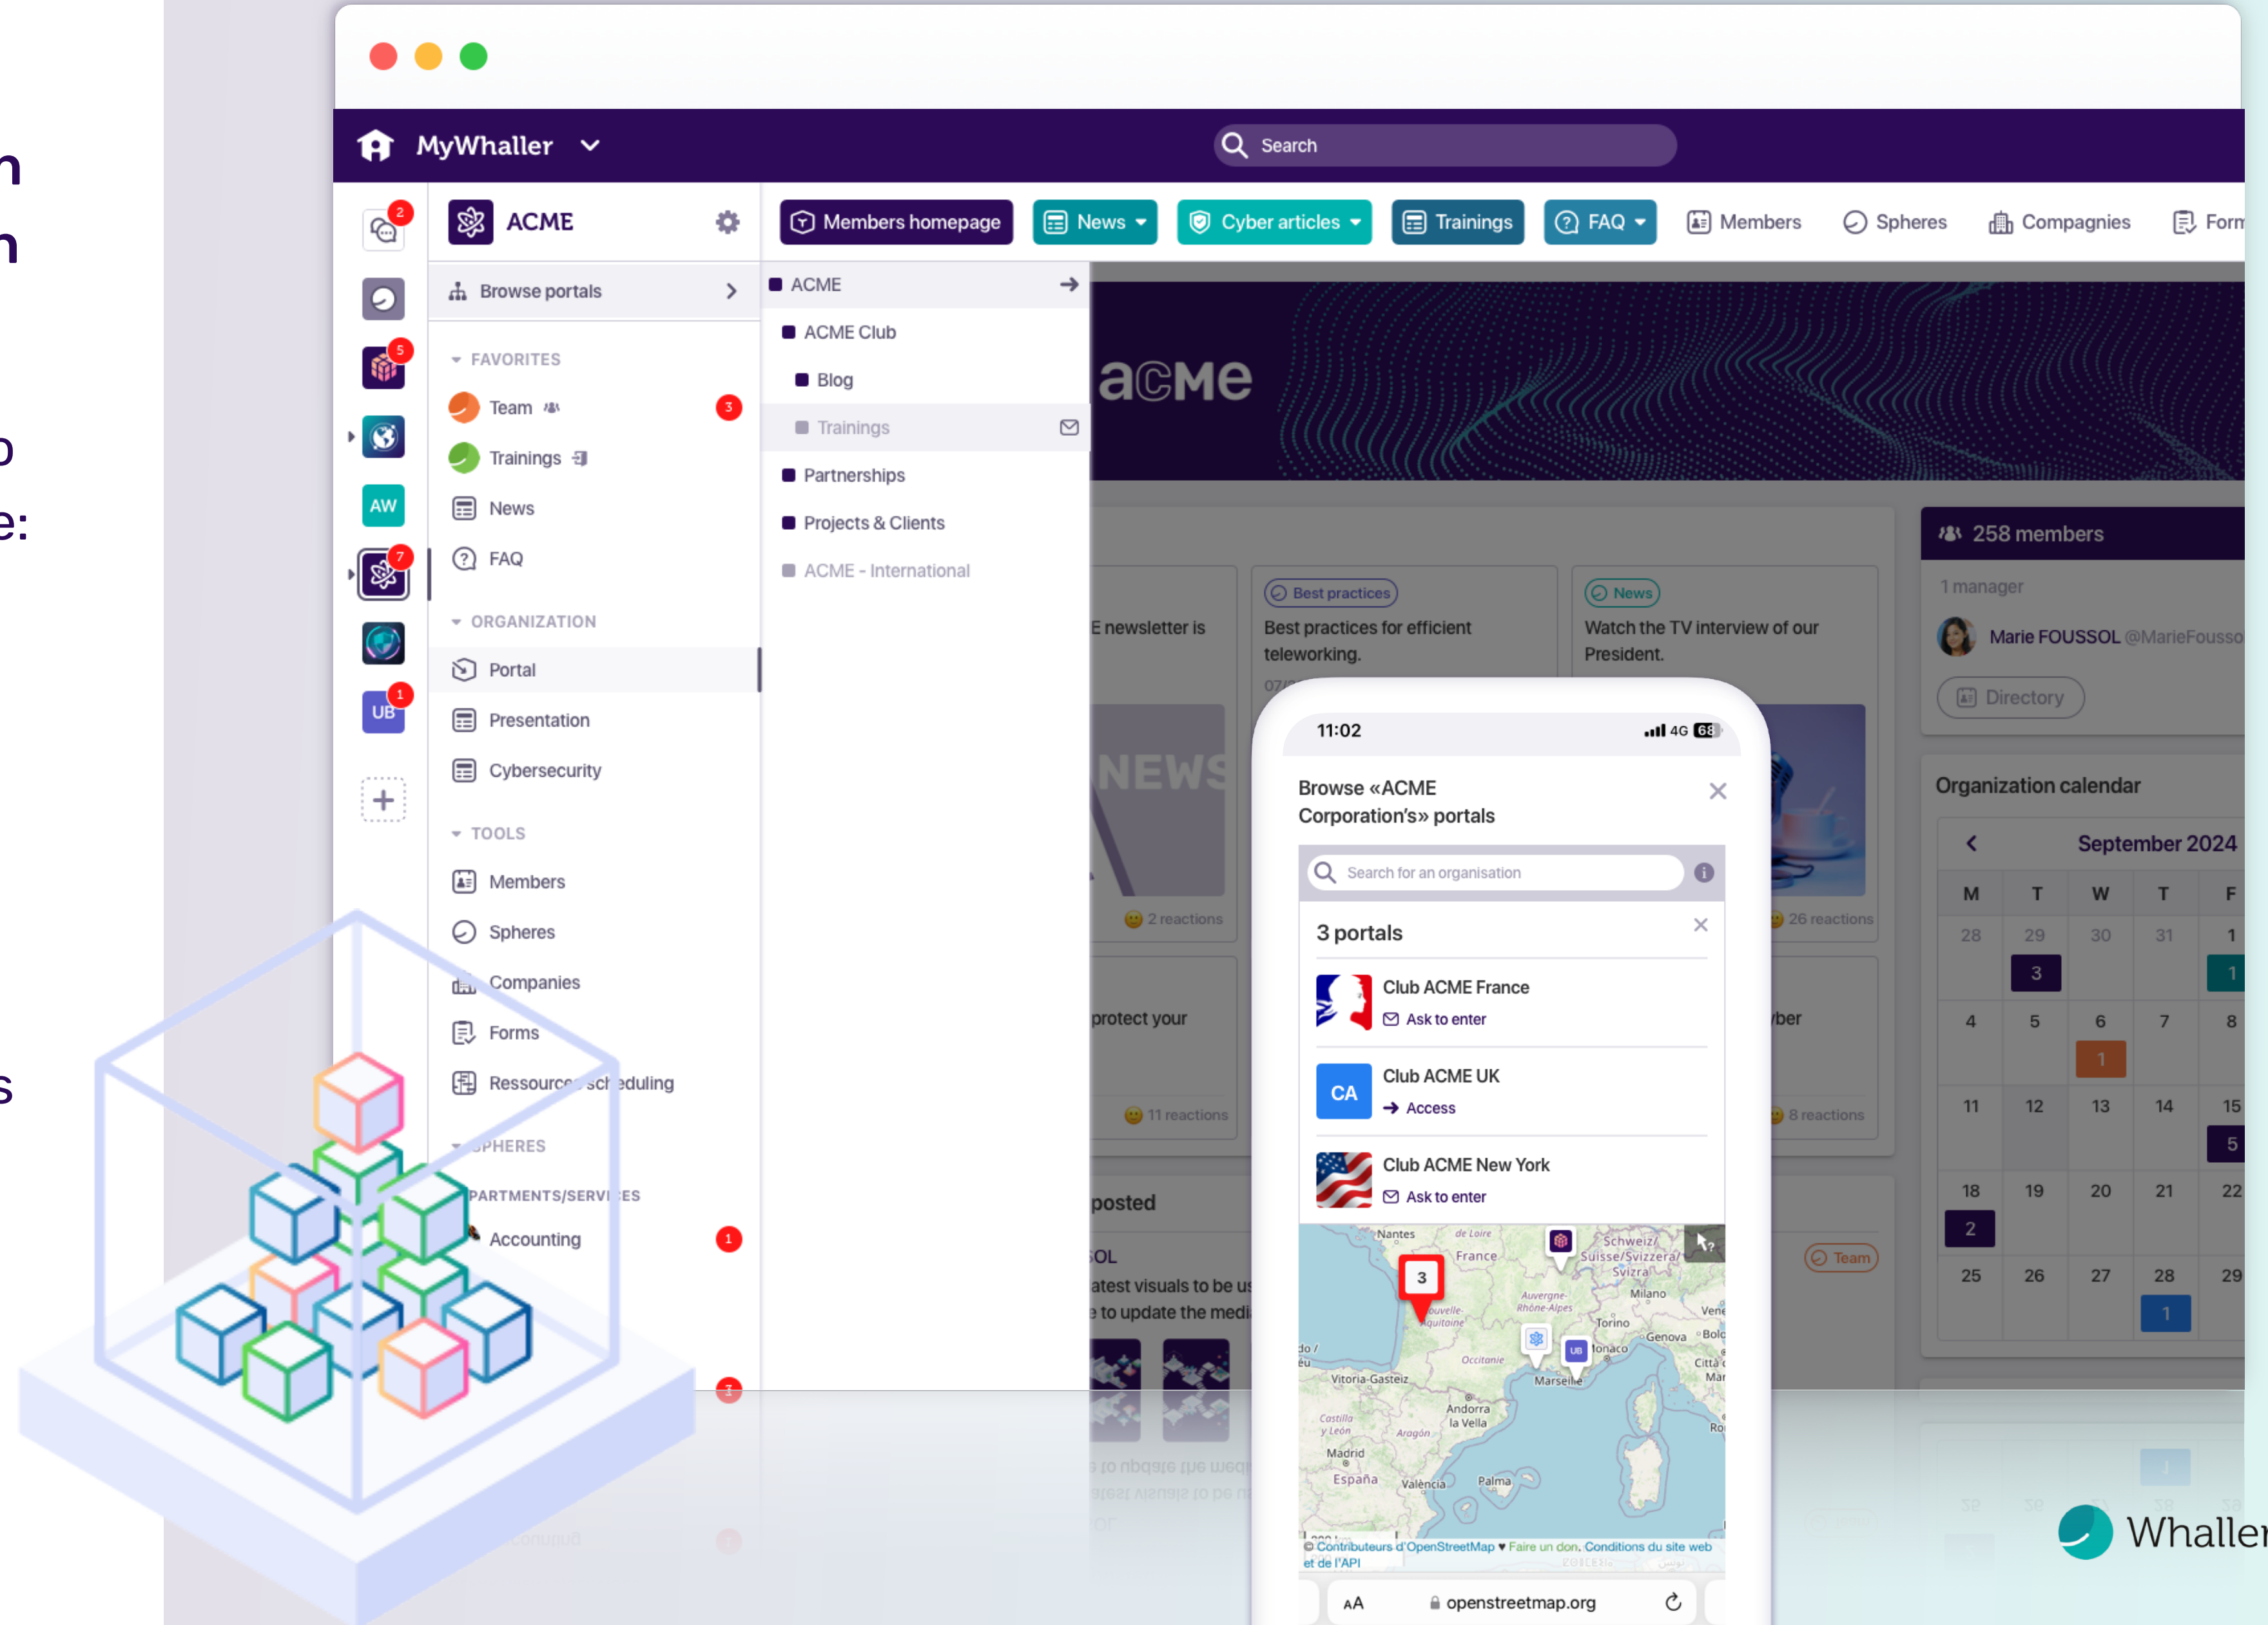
MyWhaller
Search
ACME
Members homepage
News
Cyber articles
Trainings
FAQ
Members
Spheres
Compagnies
Form
Browse portals
FAVORITES
Team
3
Trainings
News
FAQ
ORGANIZATION
Portal
Presentation
Cybersecurity
TOOLS
Members
Spheres
Companies
Forms
Ressources scheduling
SPHERES
DEPARTMENTS/SERVICES
Accounting
1
ACME
ACME Club
Blog
Trainings
Partnerships
Projects & Clients
ACME - International
acme
E newsletter is
Best practices
Best practices for efficient teleworking.
News
Watch the TV interview of our President.
NEWS
2 reactions
26 reactions
protect your
ber
11 reactions
8 reactions
posted
OL
atest visuals to be us
to update the medi
Team
258 members
1 manager
Marie FOUSSOL @MarieFousso
Directory
Organization calendar
September 2024
| M | T | W | T | F |
|---|---|---|---|---|
| 28 | 29 | 30 | 31 | 1 |
| | 3 | | | 1 |
| 4 | 5 | 6 | 7 | 8 |
| | | 1 | | |
| 11 | 12 | 13 | 14 | 15 |
| | | | | 5 |
| 18 | 19 | 20 | 21 | 22 |
| 2 | | | | |
| 25 | 26 | 27 | 28 | 29 |
| | | | 1 | |
11:02
4G
Browse «ACME Corporation's» portals
Search for an organisation
3 portals
Club ACME France
Ask to enter
CA
Club ACME UK
Access
Club ACME New York
Ask to enter
Nantes
France
Schweiz/Suisse/Svizzera/Svizra
Milano
Torino
Genova
Monaco
Marseille
Occitanie
Vitoria-Gasteiz
Andorra la Vella
Madrid
España
València
Palma
3
© Contributeurs d'OpenStreetMap ♥ Faire un don. Conditions du site web et de l'API
AA
openstreetmap.org
Whaller